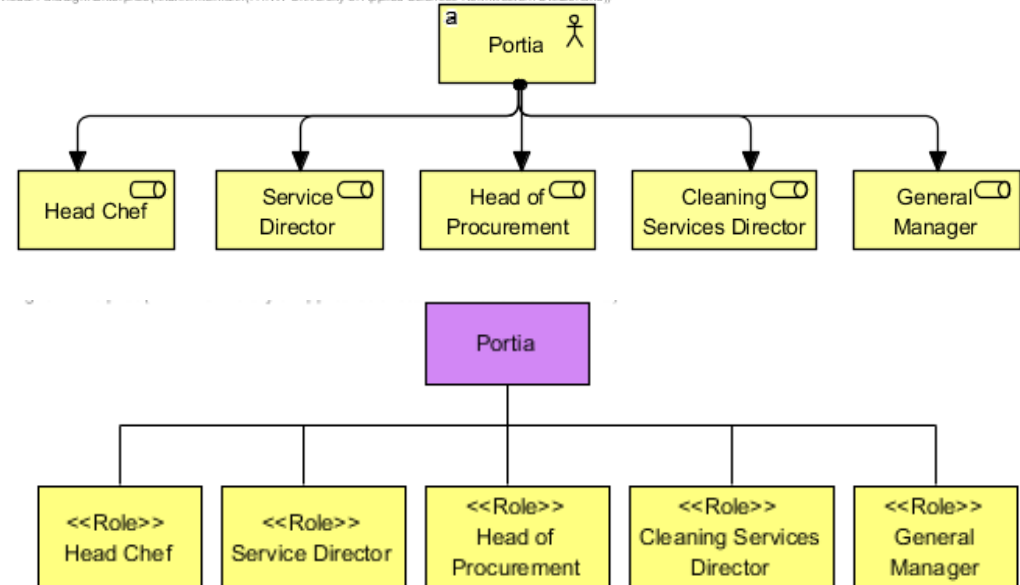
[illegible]

a
Portia

Head Chef

Service Director

Head of Procurement

Cleaning Services Director

General Manager

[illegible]

Portia

<<Role>> Head Chef

<<Role>> Service Director

<<Role>> Head of Procurement

<<Role>> Cleaning Services Director

<<Role>> General Manager